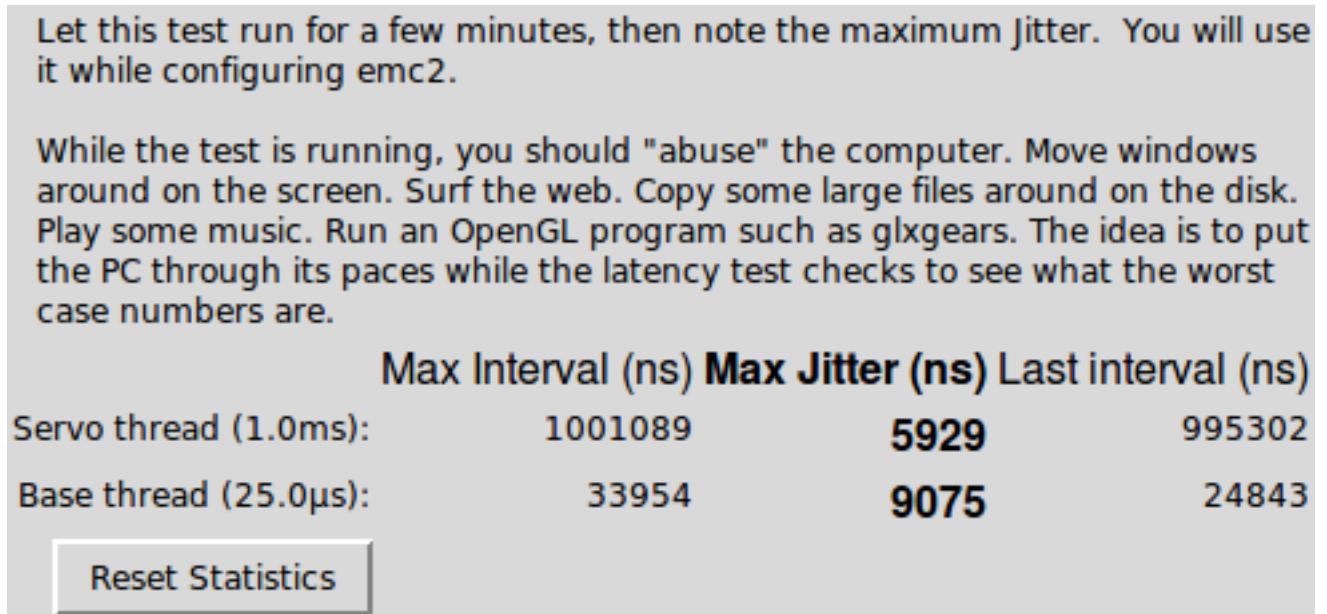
Let this test run for a few minutes, then note the maximum Jitter. You will use it while configuring emc2.

While the test is running, you should "abuse" the computer. Move windows around on the screen. Surf the web. Copy some large files around on the disk. Play some music. Run an OpenGL program such as glxgears. The idea is to put the PC through its paces while the latency test checks to see what the worst case numbers are.

| | Max Interval (ns) | **Max Jitter (ns)** | Last interval (ns) |
|---|---|---|---|
| Servo thread (1.0ms): | 1001089 | **5929** | 995302 |
| Base thread (25.0µs): | 33954 | **9075** | 24843 |

Reset Statistics